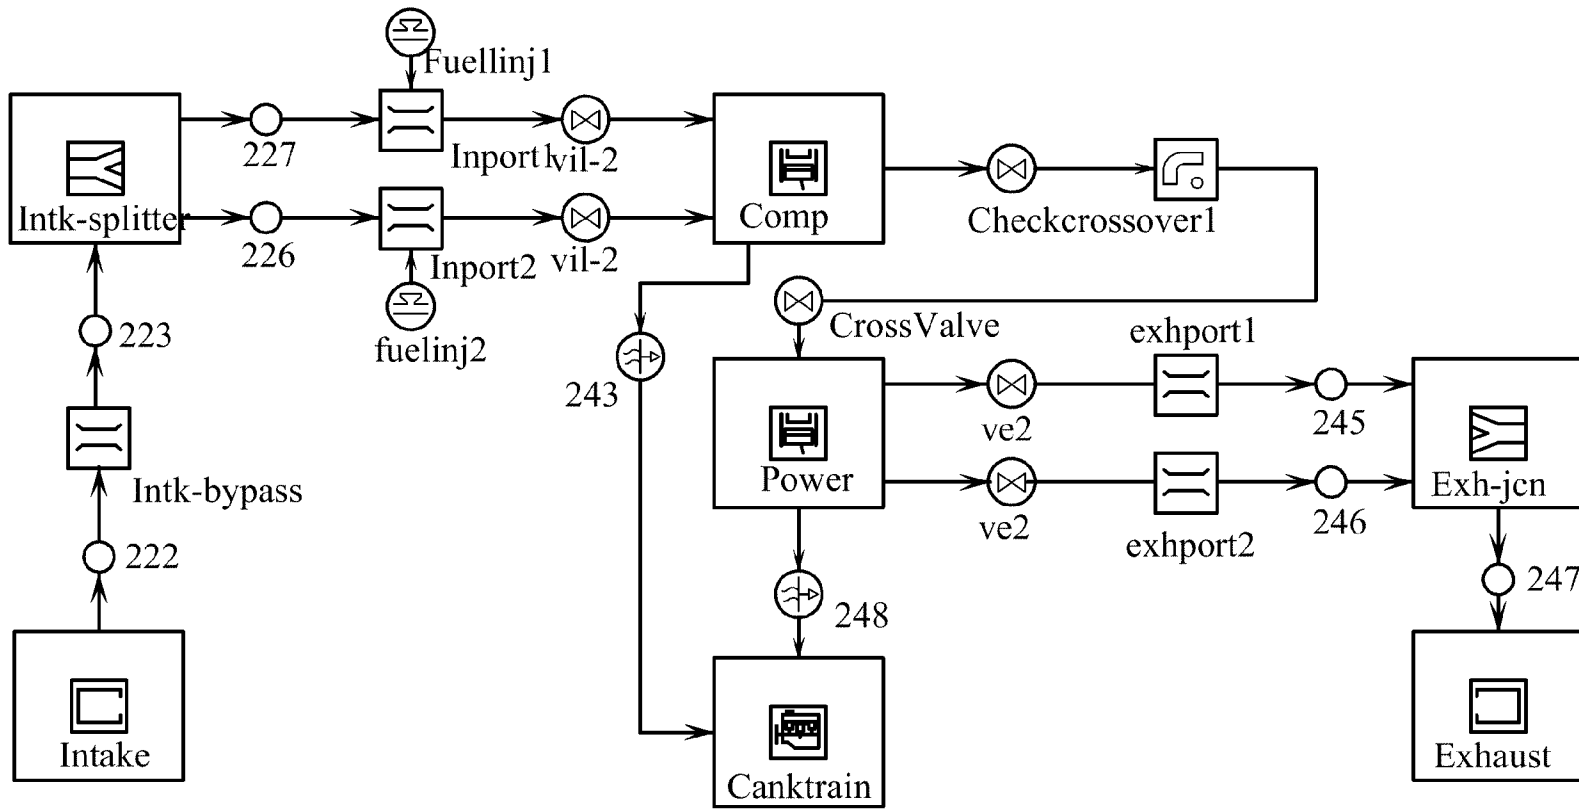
Fuellinj1

Intk-splitter

227

Inport1

vil-2

Comp

Checkcrossover1

226

Inport2

vil-2

fuelinj2

223

CrossValve

243

exhport1

Power

ve2

245

Exh-jcn

Intk-bypass

ve2

exhport2

246

222

248

247

Intake

Canktrain

Exhaust